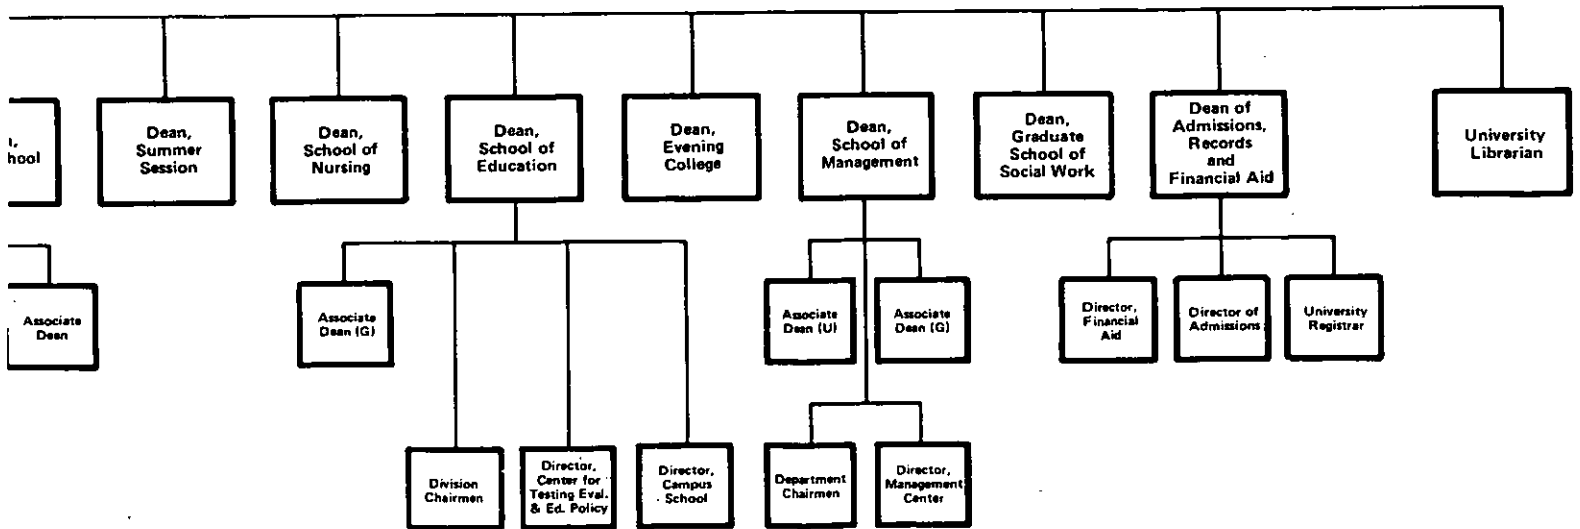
i, hool

Dean, Summer Session

Dean, School of Nursing

Dean, School of Education

Dean, Evening College

Dean, School of Management

Dean, Graduate School of Social Work

Dean of Admissions, Records and Financial Aid

University Librarian

Associate Dean

Associate Dean (G)

Division Chairmen

Director, Center for Testing Eval. & Ed. Policy

Director, Campus School

Associate Dean (U)

Associate Dean (G)

Department Chairmen

Director, Management Center

Director, Financial Aid

Director of Admissions

University Registrar